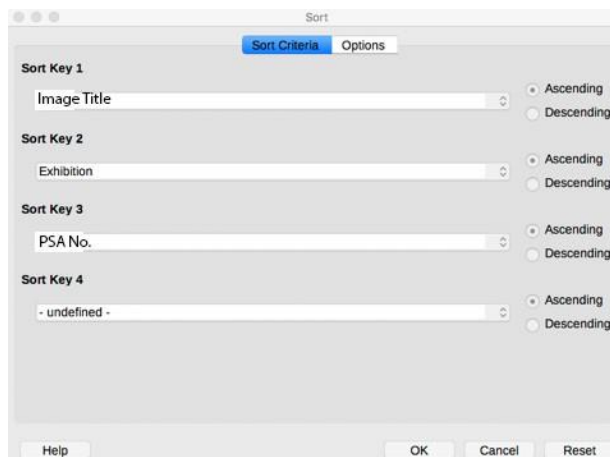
Sort

Sort Criteria | Options

Sort Key 1

Image Title

Ascending
Descending

Sort Key 2

Exhibition

Ascending
Descending

Sort Key 3

PSA No.

Ascending
Descending

Sort Key 4

- undefined -

Ascending
Descending

Help

OK | Cancel | Reset